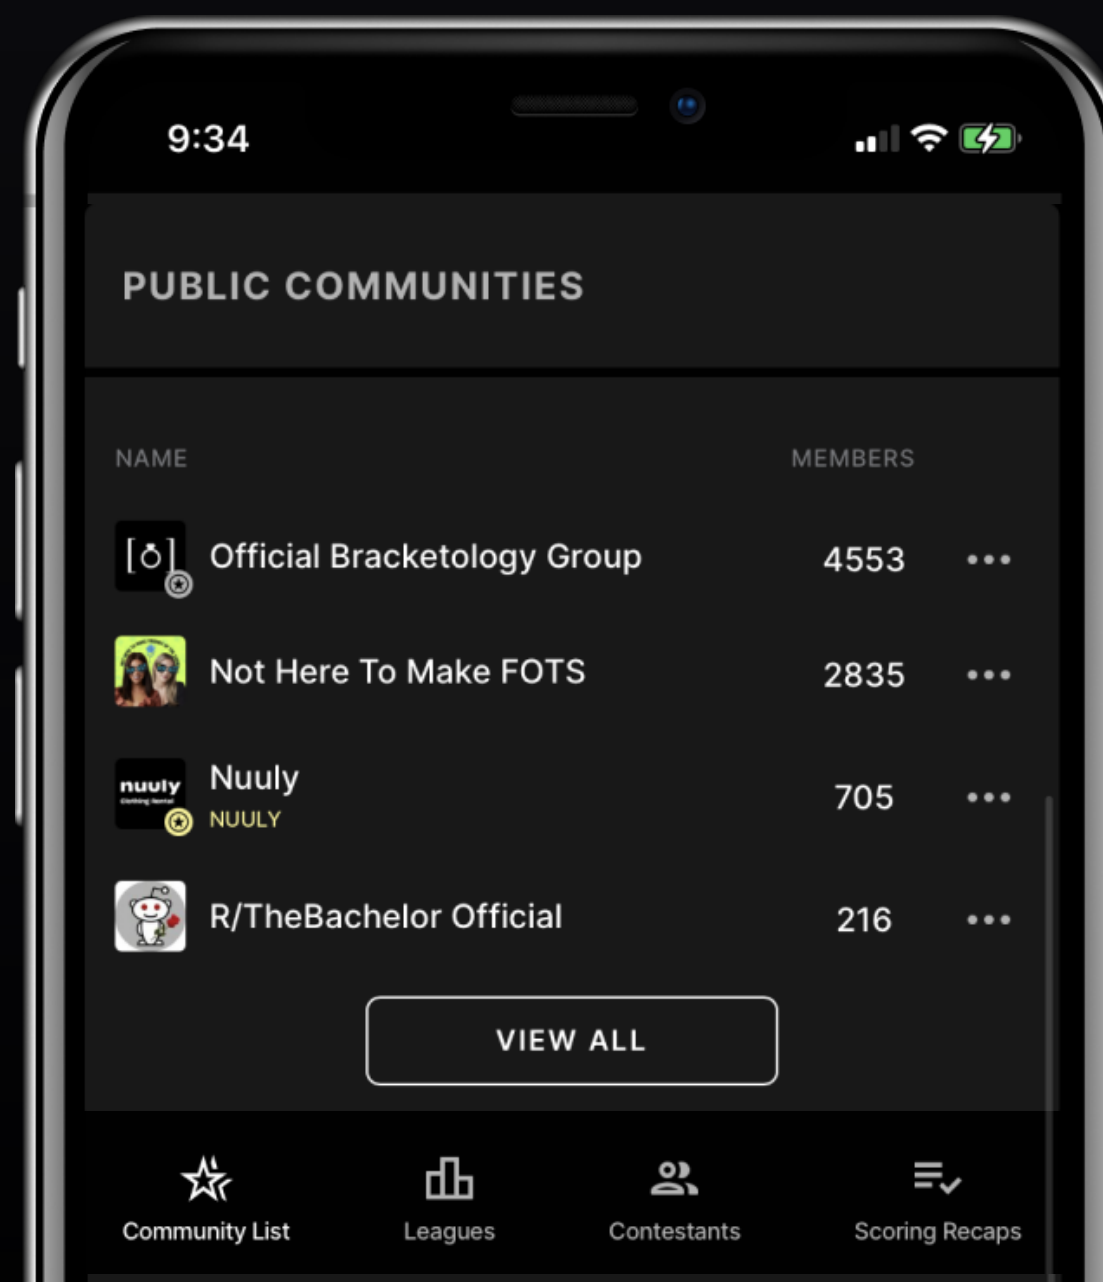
9:34

PUBLIC COMMUNITIES

| NAME | MEMBERS |
|---|---|
| Official Bracketology Group | 4553 |
| Not Here To Make FOTS | 2835 |
| Nuuly NUULY | 705 |
| R/TheBachelor Official | 216 |

nuuly

VIEW ALL

Community List
Leagues
Contestants
Scoring Recaps